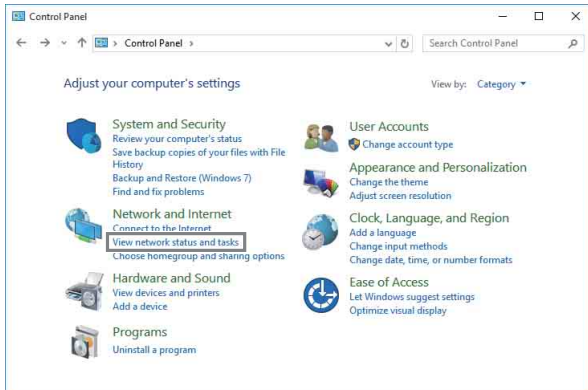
Control Panel

Control Panel ›

Search Control Panel

Adjust your computer's settings

View by: Category ▾

System and Security
Review your computer's status
Save backup copies of your files with File History
Backup and Restore (Windows 7)
Find and fix problems

Network and Internet
Connect to the Internet
View network status and tasks
Choose homegroup and sharing options

Hardware and Sound
View devices and printers
Add a device

Programs
Uninstall a program

User Accounts
Change account type

Appearance and Personalization
Change the theme
Adjust screen resolution

Clock, Language, and Region
Add a language
Change input methods
Change date, time, or number formats

Ease of Access
Let Windows suggest settings
Optimize visual display